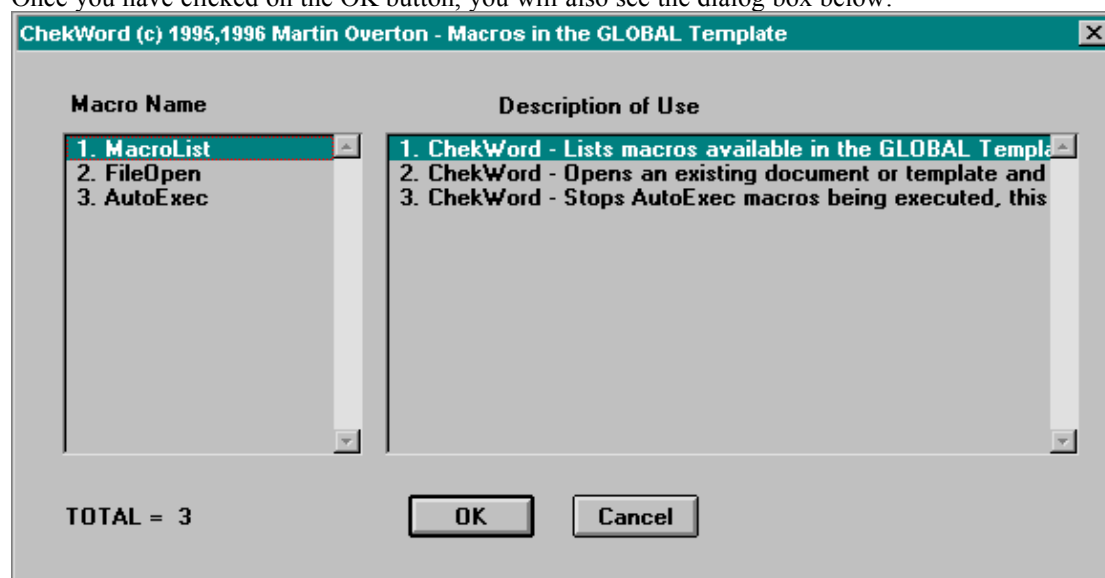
Once you have clicked on the OK button, you will also see the dialog box below:

ChekWord (c) 1995,1996 Martin Overton - Macros in the GLOBAL Template

Macro Name

Description of Use

1. MacroList
2. FileOpen
3. AutoExec

1. ChekWord - Lists macros available in the GLOBAL Templa
2. ChekWord - Opens an existing document or template and
3. ChekWord - Stops AutoExec macros being executed, this

TOTAL = 3

OK

Cancel